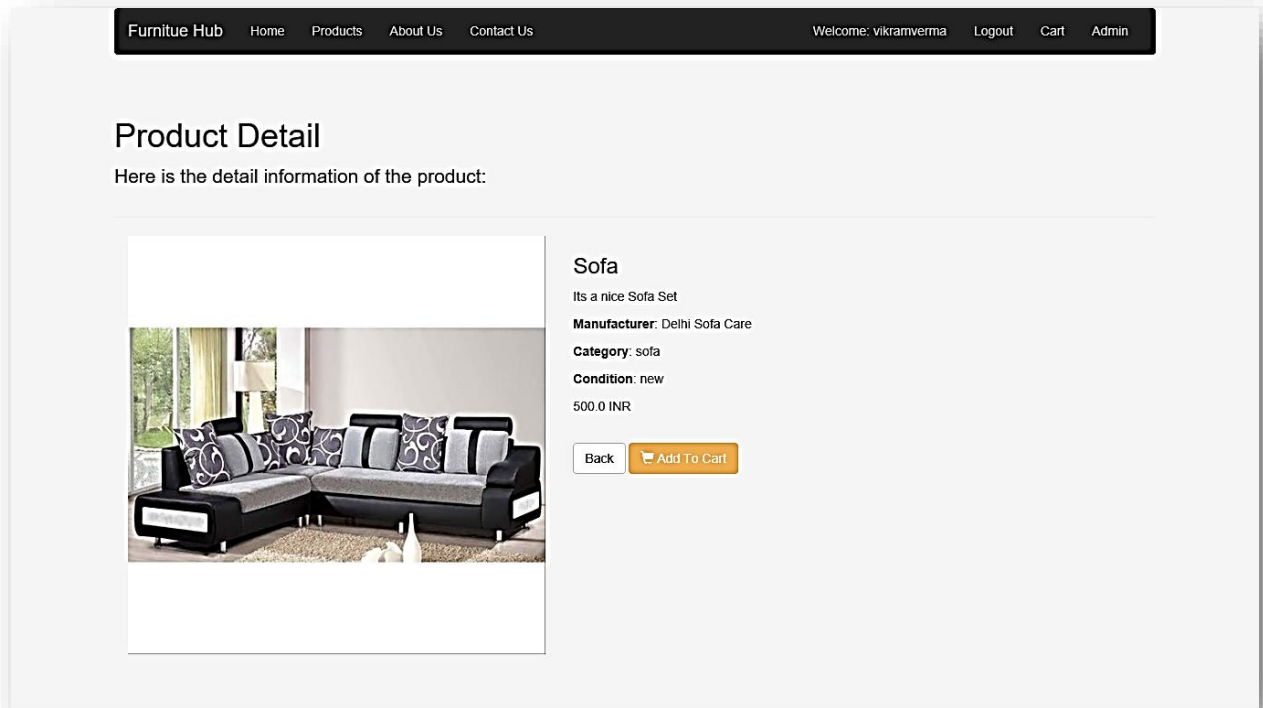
Furnitue Hub Home Products About Us Contact Us Welcome: vikramverma Logout Cart Admin

Product Detail

Here is the detail information of the product:

Sofa

Its a nice Sofa Set

**Manufacturer**: Delhi Sofa Care

**Category**: sofa

**Condition**: new

500.0 INR

Back Add To Cart